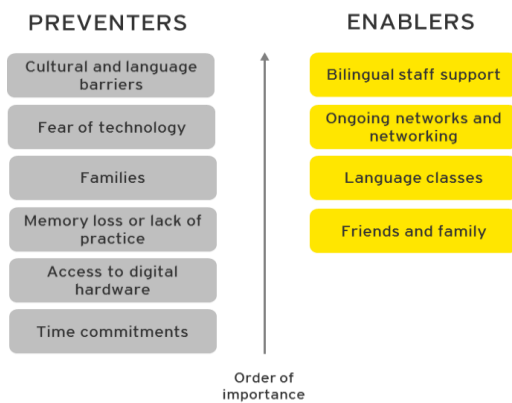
PREVENTERS

Cultural and language barriers

Fear of technology

Families

Memory loss or lack of practice

Access to digital hardware

Time commitments

ENABLERS

Bilingual staff support

Ongoing networks and networking

Language classes

Friends and family

Order of importance